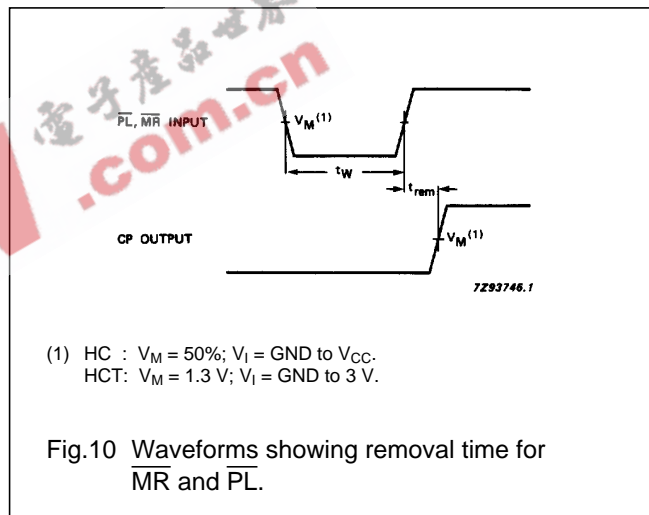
电子产品世界
.com.cn

$\overline{PL}$, $\overline{MR}$ INPUT

$V_M$$^{(1)}$

$t_W$

$t_{rem}$

CP OUTPUT

$V_M$$^{(1)}$

7Z93746.1

(1) HC : $V_M$ = 50%; $V_I$ = GND to $V_{CC}$.
HCT: $V_M$ = 1.3 V; $V_I$ = GND to 3 V.

Fig.10 Waveforms showing removal time for $\overline{MR}$ and $\overline{PL}$.